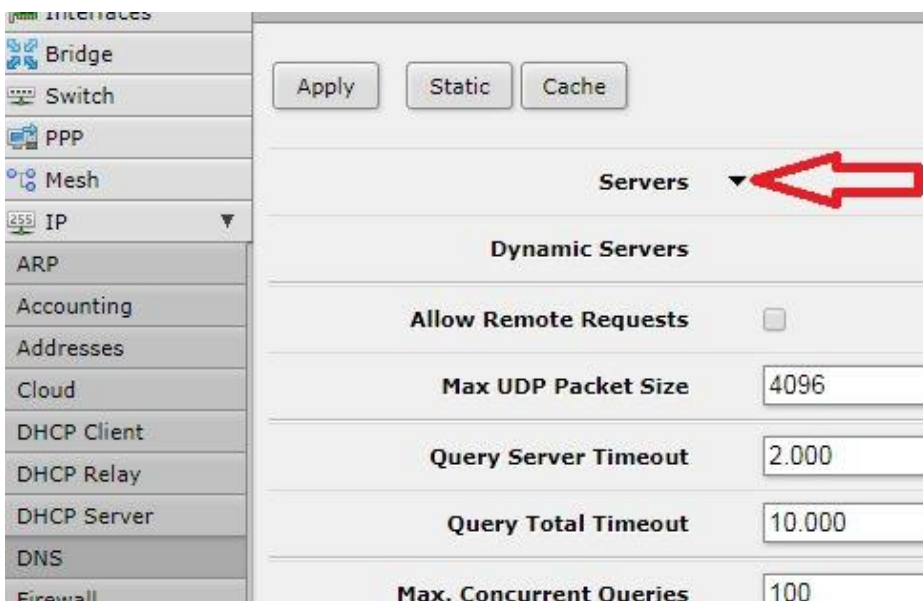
Interfaces
Bridge
Switch
PPP
Mesh
IP
ARP
Accounting
Addresses
Cloud
DHCP Client
DHCP Relay
DHCP Server
DNS
Firewall

Apply
Static
Cache

Servers
Dynamic Servers
Allow Remote Requests
Max UDP Packet Size 4096
Query Server Timeout 2.000
Query Total Timeout 10.000
Max. Concurrent Queries 100